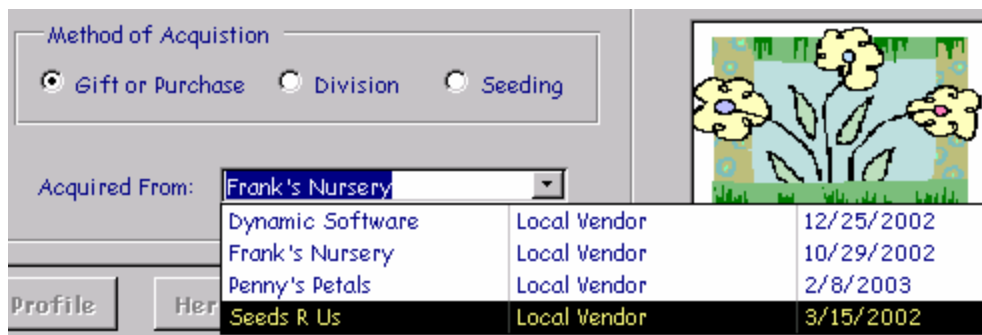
Method of Acquistion

Gift or Purchase
Division
Seeding

Acquired From: Frank's Nursery

| Dynamic Software | Local Vendor | 12/25/2002 |
|---|---|---|
| Frank's Nursery | Local Vendor | 10/29/2002 |
| Penny's Petals | Local Vendor | 2/8/2003 |
| Seeds R Us | Local Vendor | 3/15/2002 |

Profile
Her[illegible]